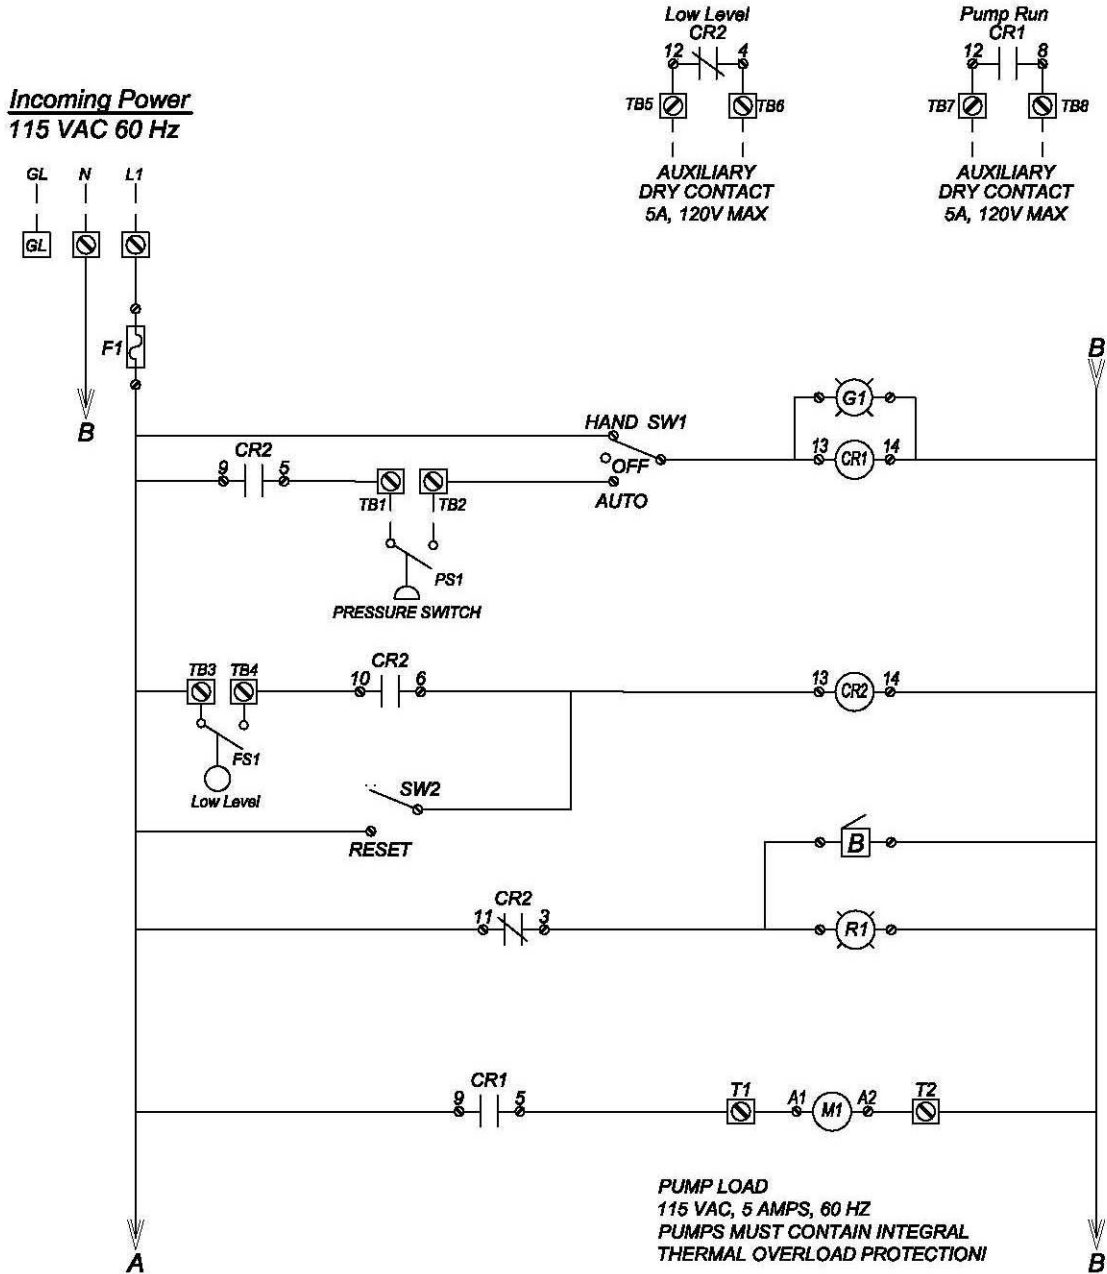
Low Level
CR2
12
4
TB5
TB6
AUXILIARY
DRY CONTACT
5A, 120V MAX

Pump Run
CR1
12
8
TB7
TB8
AUXILIARY
DRY CONTACT
5A, 120V MAX

Incoming Power
115 VAC 60 Hz

GL
N
L1
GL

F1
B

B

HAND SW1
G1
CR2
9
5
13
CR1
14
OFF
TB1
TB2
AUTO
PS1
PRESSURE SWITCH

TB3
TB4
CR2
10
6
13
CR2
14
FS1
Low Level
SW2
RESET
B

CR2
11
3
R1

CR1
9
5
T1
A1
M1
A2
T2

PUMP LOAD
115 VAC, 5 AMPS, 60 HZ
PUMPS MUST CONTAIN INTEGRAL
THERMAL OVERLOAD PROTECTION!

A
B